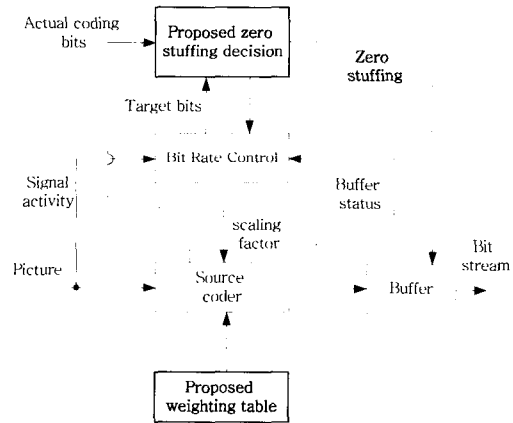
Actual coding bits

Proposed zero stuffing decision

Zero stuffing

Target bits

Bit Rate Control

Signal activity

Buffer status

scaling factor

Picture

Source coder

Buffer

Bit stream

Proposed weighting table